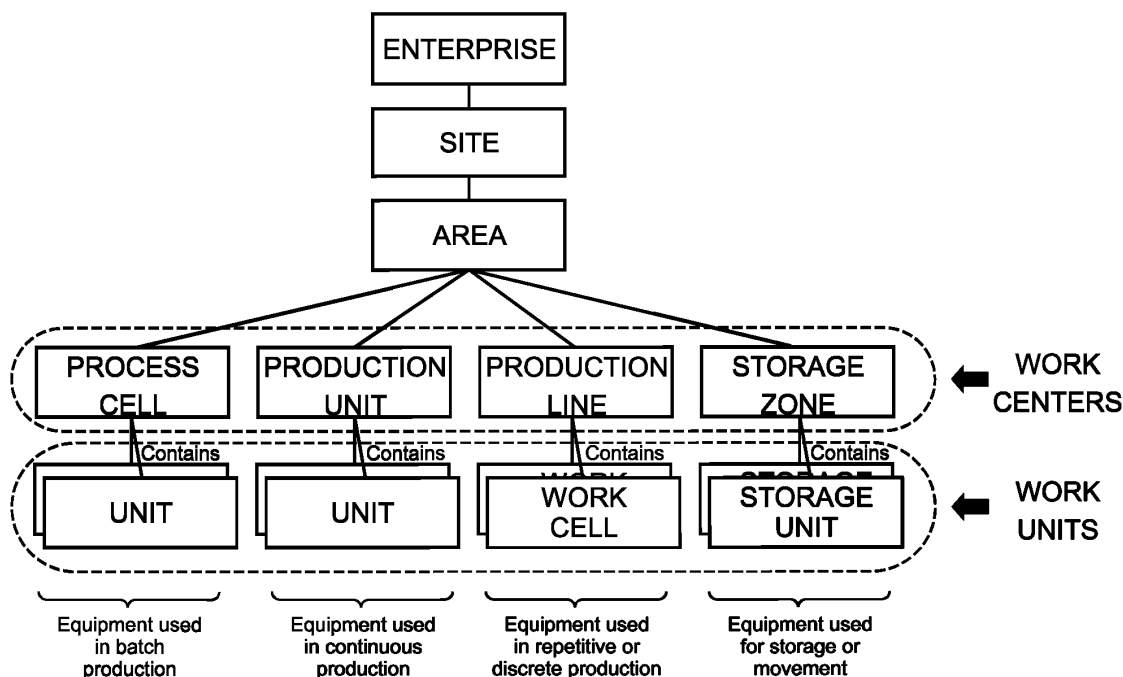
ENTERPRISE

SITE

AREA

PROCESS CELL

PRODUCTION UNIT

PRODUCTION LINE

STORAGE ZONE

WORK CENTERS

Contains

Contains

Contains

Contains

UNIT

UNIT

WORK CELL

STORAGE UNIT

WORK UNITS

Equipment used in batch production

Equipment used in continuous production

Equipment used in repetitive or discrete production

Equipment used for storage or movement